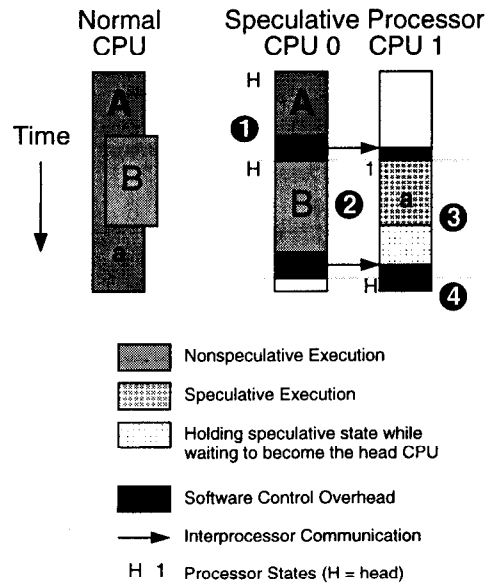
Normal CPU

Speculative Processor
CPU 0 CPU 1

Time

A

B

a

H

1

H

1

A

B

2

a

3

H

4

Nonspeculative Execution

Speculative Execution

Holding speculative state while waiting to become the head CPU

Software Control Overhead

Interprocessor Communication

H 1 Processor States (H = head)